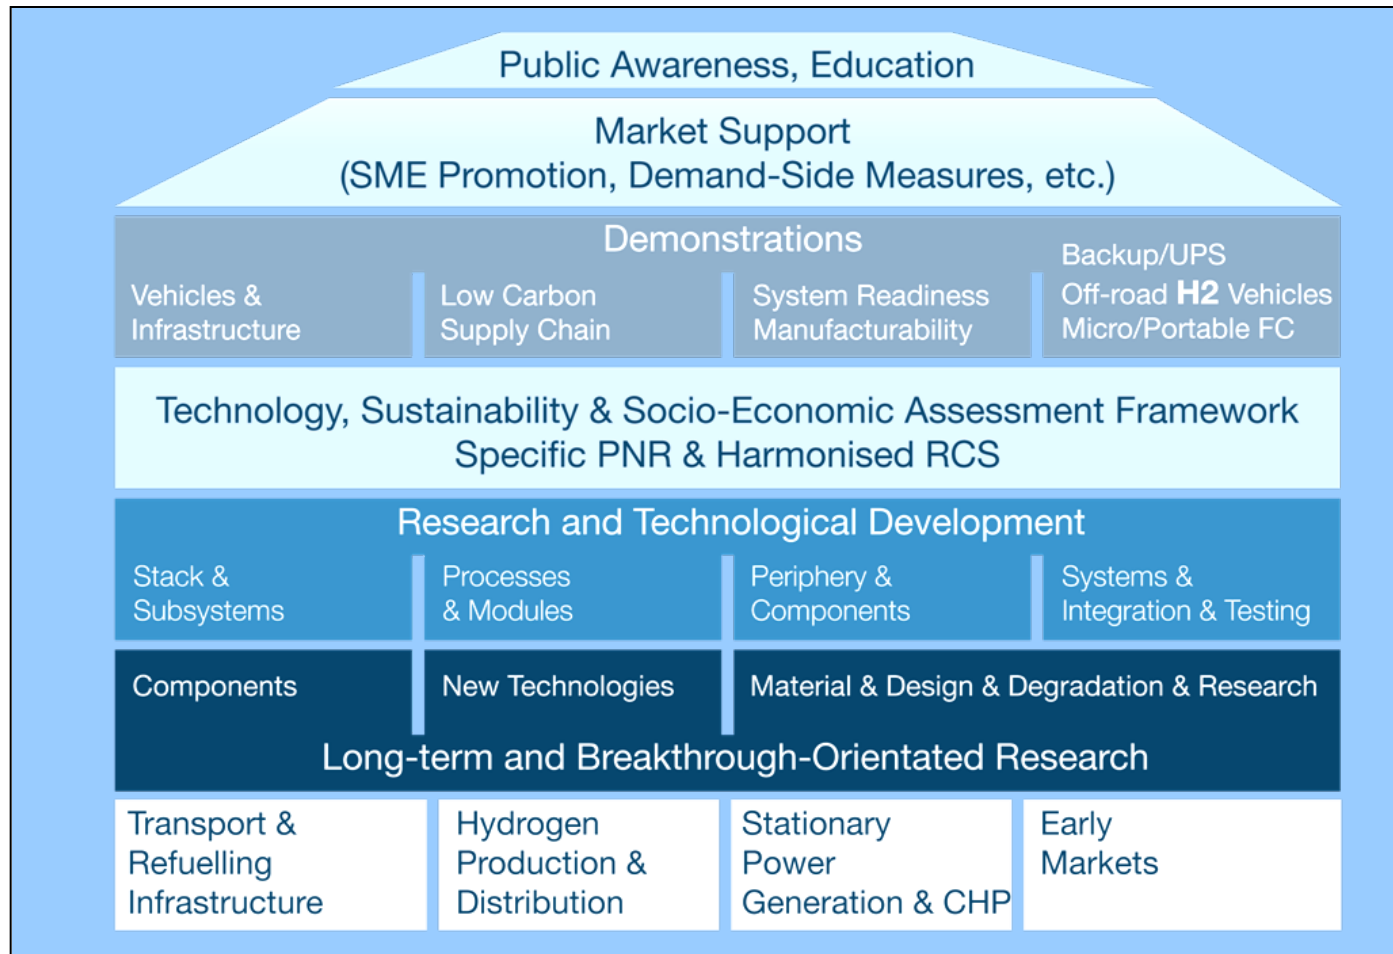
Public Awareness, Education

Market Support
(SME Promotion, Demand-Side Measures, etc.)

Demonstrations

Vehicles & Infrastructure

Low Carbon Supply Chain

System Readiness Manufacturability

Backup/UPS
Off-road **H2** Vehicles
Micro/Portable FC

Technology, Sustainability & Socio-Economic Assessment Framework
Specific PNR & Harmonised RCS

Research and Technological Development

Stack & Subsystems

Processes & Modules

Periphery & Components

Systems & Integration & Testing

Components

New Technologies

Material & Design & Degradation & Research

Long-term and Breakthrough-Orientated Research

Transport & Refuelling Infrastructure

Hydrogen Production & Distribution

Stationary Power Generation & CHP

Early Markets